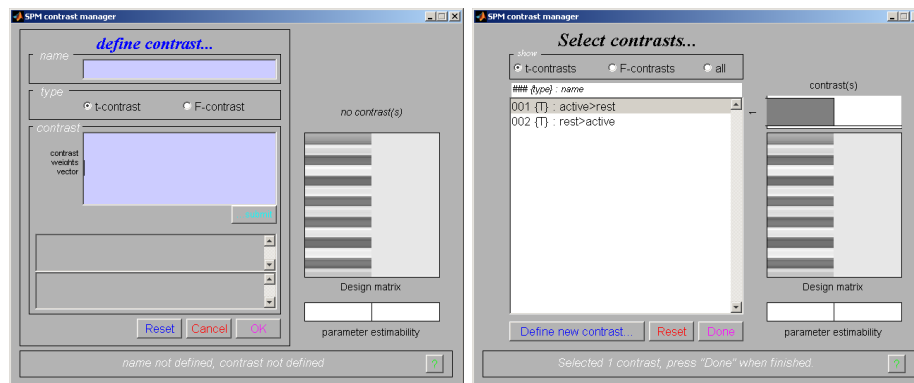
SPM contrast manager

define contrast...

name

type

t-contrast

F-contrast

contrast

contrast weights vector

submit

no contrast(s)

Design matrix

parameter estimability

Reset

Cancel

OK

name not defined, contrast not defined

?

SPM contrast manager

Select contrasts...

show

t-contrasts

F-contrasts

all

### {type} : name

001 {T} : active>rest

002 {T} : rest>active

contrast(s)

Design matrix

parameter estimability

Define new contrast...

Reset

Done

Selected 1 contrast, press "Done" when finished.

?